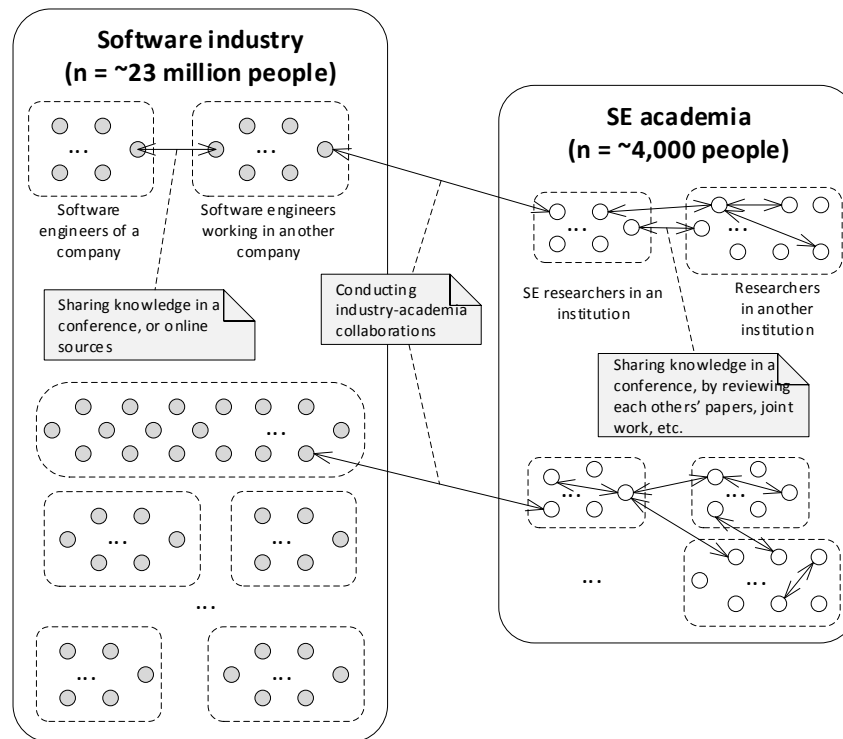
Software industry
(n = ~23 million people)

...

Software engineers of a company

...

Software engineers working in another company

Sharing knowledge in a conference, or online sources

Conducting industry-academia collaborations

SE academia
(n = ~4,000 people)

...

SE researchers in an institution

...

Researchers in another institution

Sharing knowledge in a conference, by reviewing each others' papers, joint work, etc.

...

...

...

...

...

...

...

...

...

...